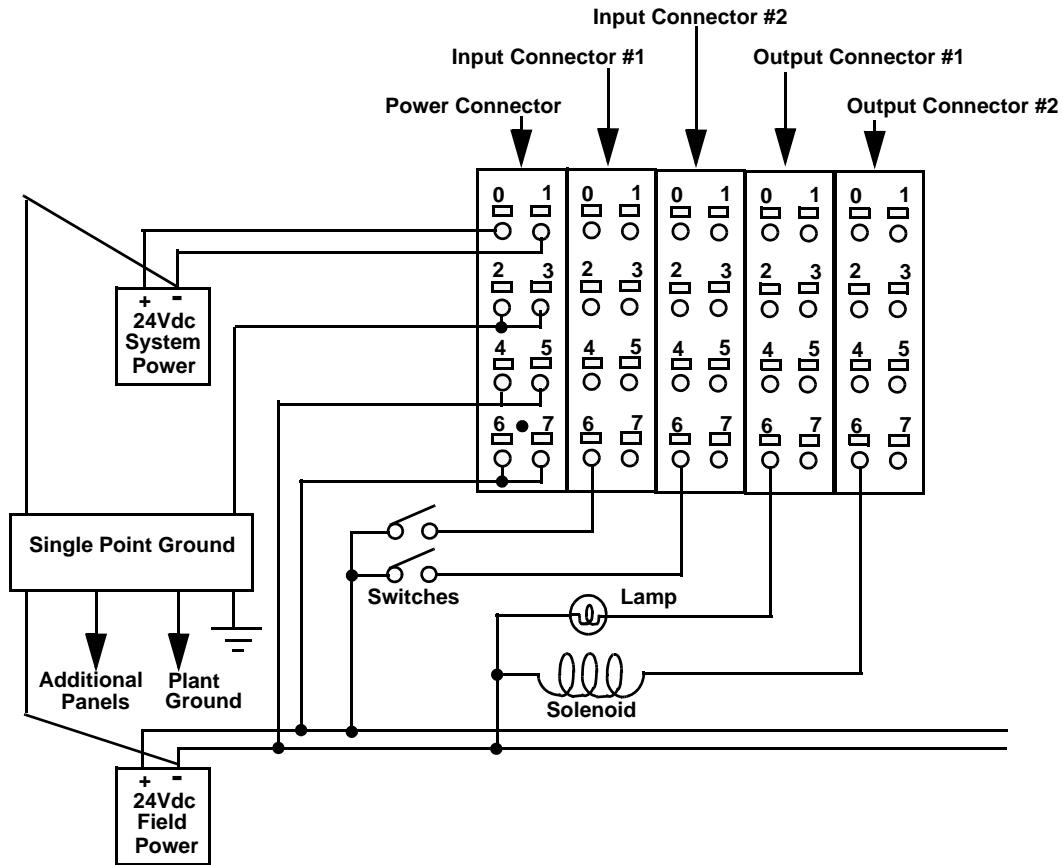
Input Connector #2
Input Connector #1
Output Connector #1
Power Connector
Output Connector #2

0 1
2 3
4 5
6 7

0 1
2 3
4 5
6 7

0 1
2 3
4 5
6 7

0 1
2 3
4 5
6 7

0 1
2 3
4 5
6 7

+ -
24Vdc
System
Power

Single Point Ground

Switches

Lamp

Solenoid

Additional Panels

Plant Ground

+ -
24Vdc
Field
Power